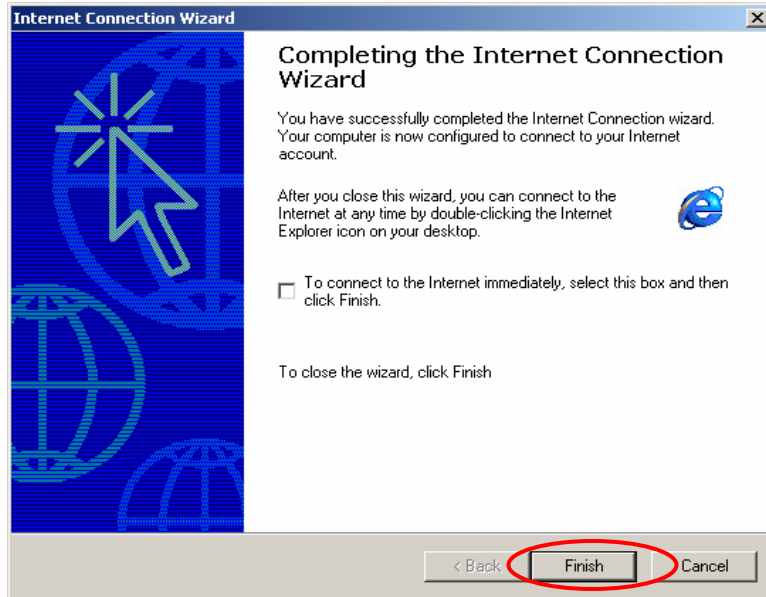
Internet Connection Wizard

Completing the Internet Connection Wizard

You have successfully completed the Internet Connection wizard. Your computer is now configured to connect to your Internet account.

After you close this wizard, you can connect to the Internet at any time by double-clicking the Internet Explorer icon on your desktop.

To connect to the Internet immediately, select this box and then click Finish.

To close the wizard, click Finish

< Back | Finish | Cancel